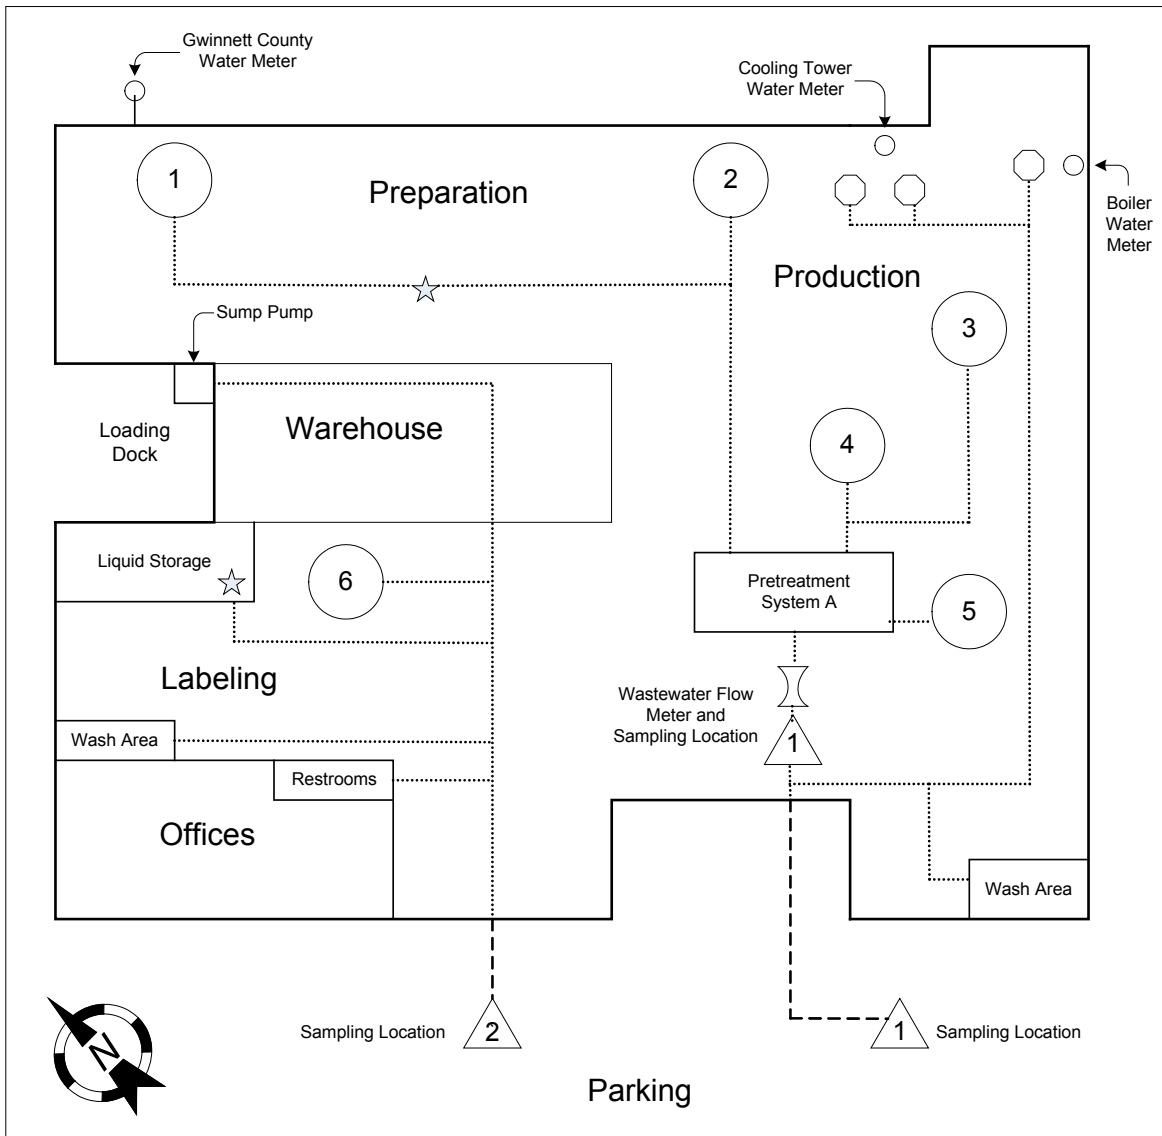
Gwinnett County Water Meter

Cooling Tower Water Meter

1

Preparation

2

Boiler Water Meter

Production

Sump Pump

3

Loading Dock

Warehouse

4

Liquid Storage

6

Pretreatment System A

5

Labeling

Wastewater Flow Meter and Sampling Location

1

Wash Area

Restrooms

Offices

Wash Area

N

Sampling Location

2

1

Sampling Location

Parking